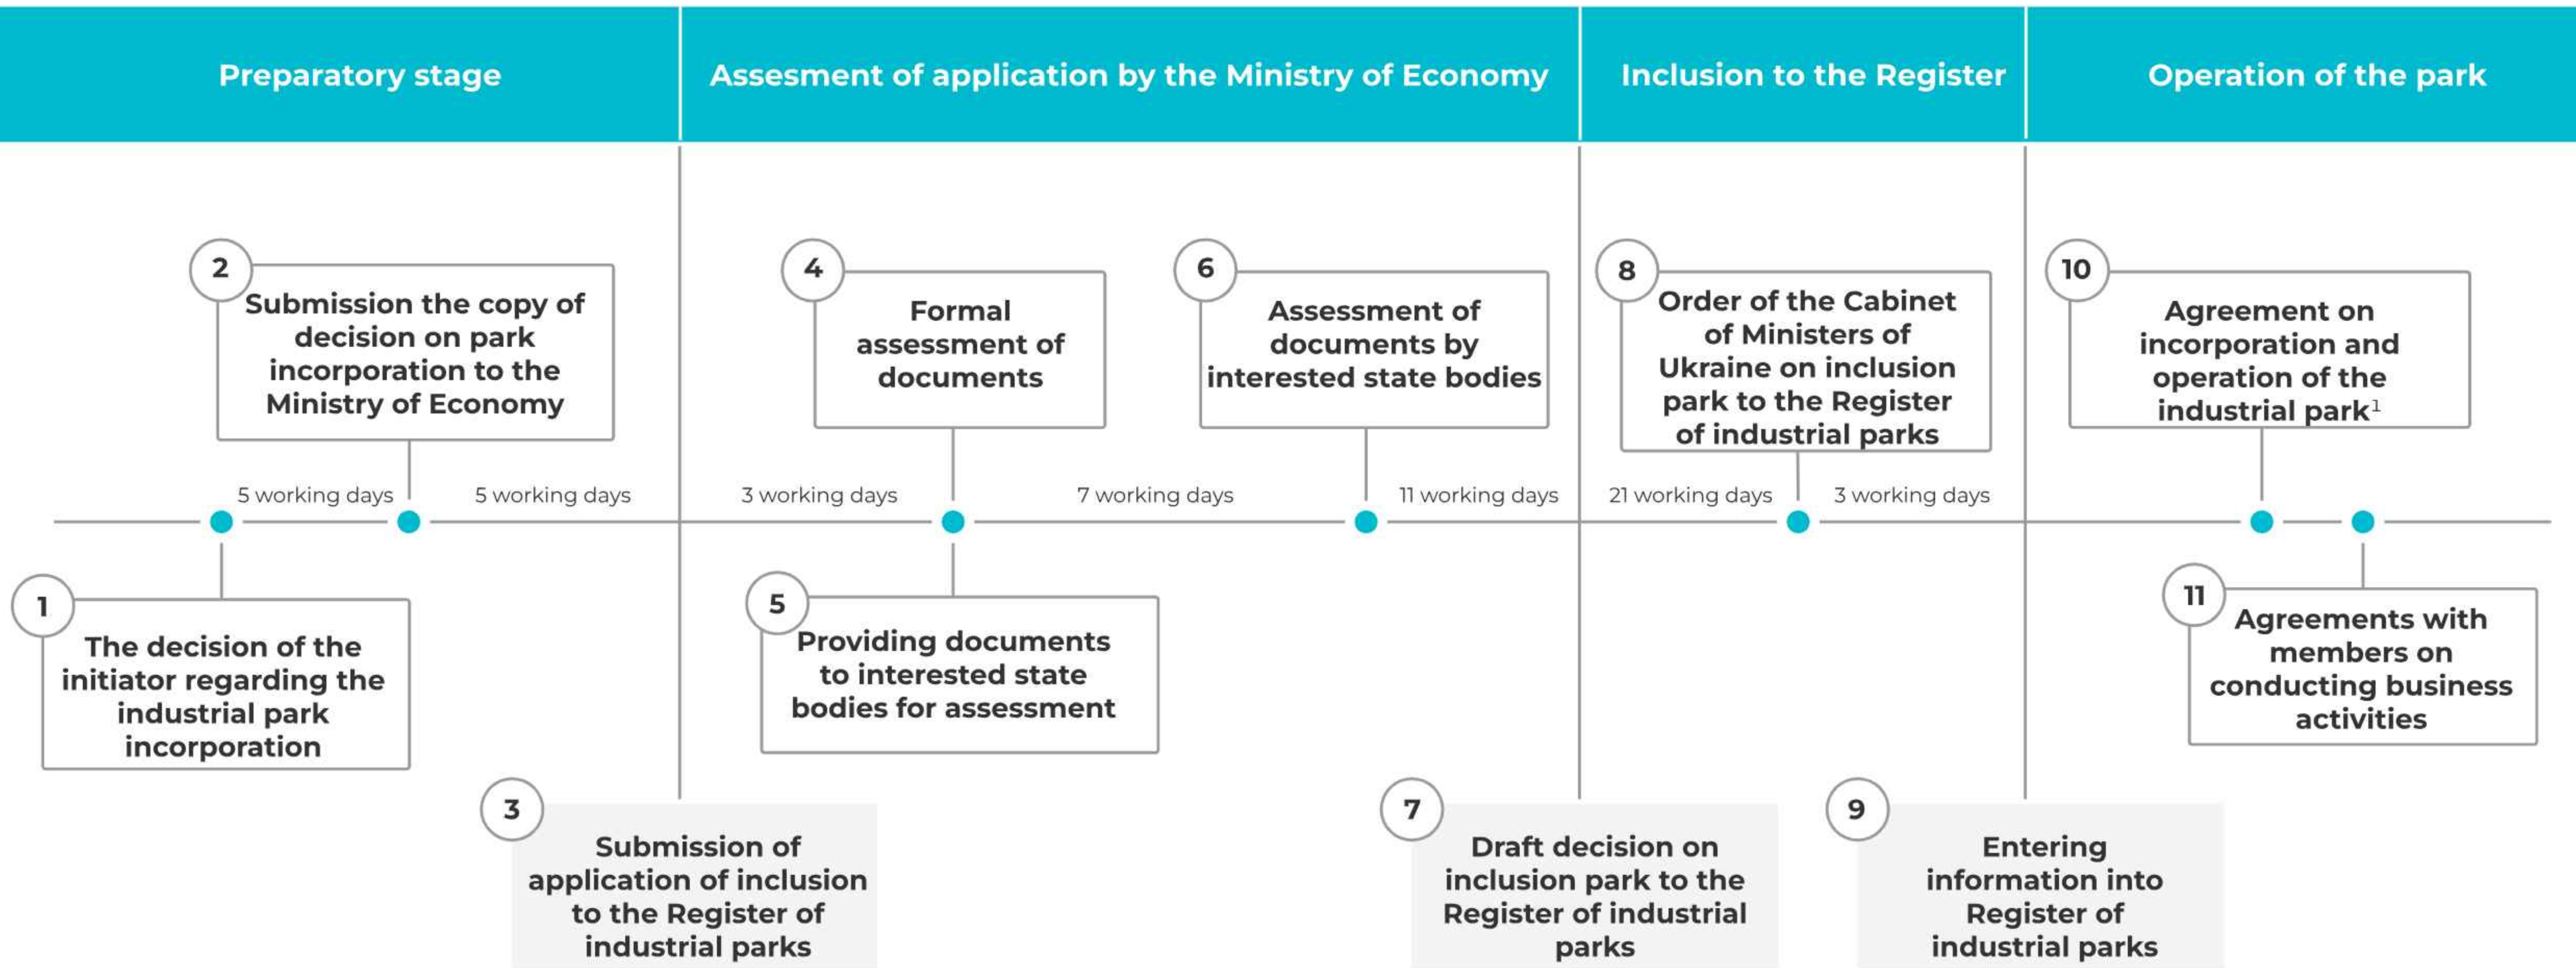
Preparatory stage

Assesment of application by the Ministry of Economy

Inclusion to the Register

Operation of the park

2 Submission the copy of decision on park incorporation to the Ministry of Economy

4 Formal assessment of documents

6 Assessment of documents by interested state bodies

8 Order of the Cabinet of Ministers of Ukraine on inclusion park to the Register of industrial parks

10 Agreement on incorporation and operation of the industrial park$^1$

5 working days

5 working days

3 working days

7 working days

11 working days

21 working days

3 working days

1 The decision of the initiator regarding the industrial park incorporation

5 Providing documents to interested state bodies for assessment

11 Agreements with members on conducting business activities

3 Submission of application of inclusion to the Register of industrial parks

7 Draft decision on inclusion park to the Register of industrial parks

9 Entering information into Register of industrial parks